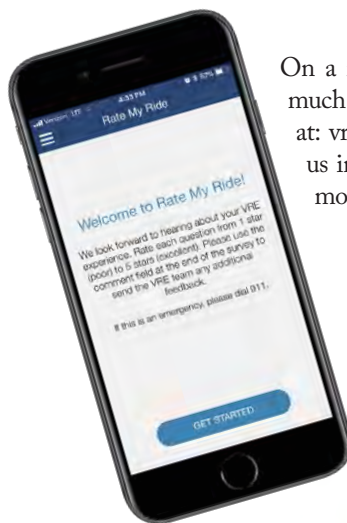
Verizon LTE 4:33 PM 57%
Rate My Ride

Welcome to Rate My Ride!

We look forward to hearing about your VRE experience. Rate each question from 1 star (poor) to 5 stars (excellent). Please use the comment field at the end of the survey to send the VRE team any additional feedback.

If this is an emergency, please dial 911.

GET STARTED

On a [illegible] much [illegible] at: vr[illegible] us i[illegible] mo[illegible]